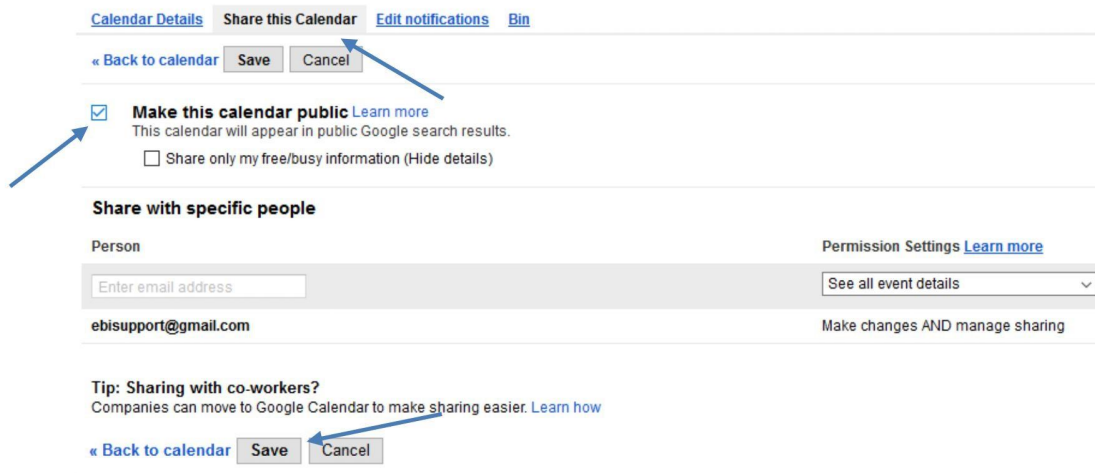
Calendar Details Share this Calendar Edit notifications Bin

« Back to calendar Save Cancel

Make this calendar public Learn more
This calendar will appear in public Google search results.

Share only my free/busy information (Hide details)

Share with specific people

Person

Permission Settings Learn more

Enter email address

See all event details

ebisupport@gmail.com

Make changes AND manage sharing

Tip: Sharing with co-workers?
Companies can move to Google Calendar to make sharing easier. Learn how

« Back to calendar Save Cancel